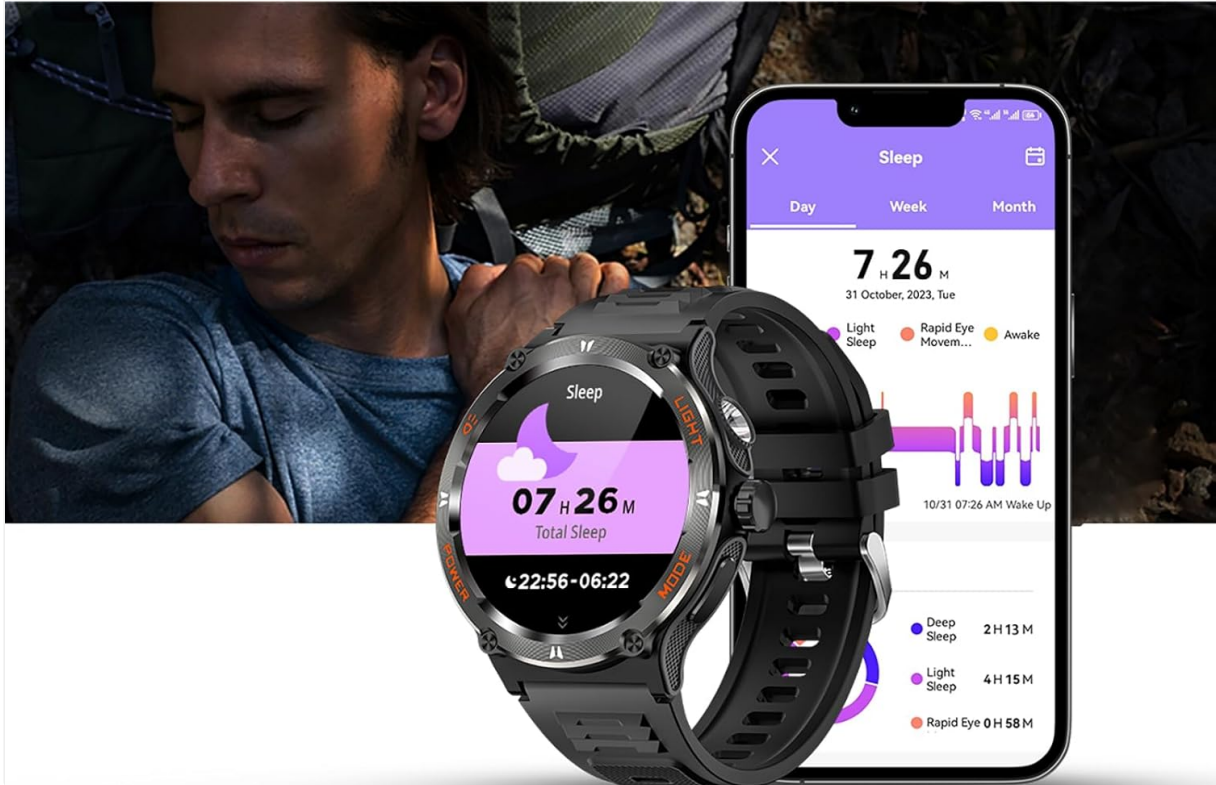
Sleep

Day Week Month

7 H 26 M
31 October, 2023, Tue

Light Sleep Rapid Eye Movem... Awake

10/31 07:26 AM Wake Up

Deep Sleep 2 H 13 M
Light Sleep 4 H 15 M
Rapid Eye 0 H 58 M

Sleep
07 H 26 M
Total Sleep
22:56-06:22

LIGHT
MODE
POWER